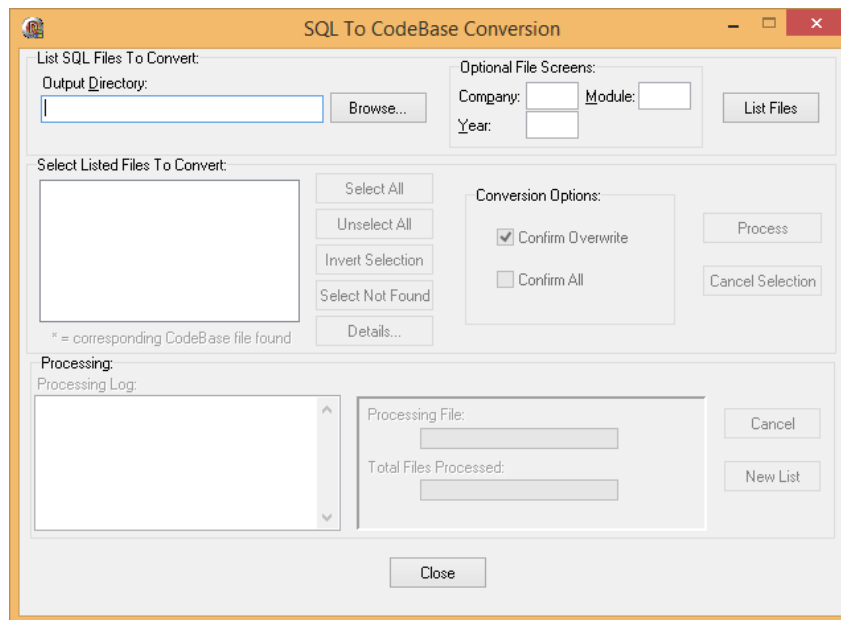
SQL To CodeBase Conversion

List SQL Files To Convert:
Output Directory:
Browse...
Optional File Screens:
Company:
Module:
Year:
List Files

Select Listed Files To Convert:
Select All
Unselect All
Invert Selection
Select Not Found
Details...
* = corresponding CodeBase file found
Conversion Options:
Confirm Overwrite
Confirm All
Process
Cancel Selection

Processing:
Processing Log:
Processing File:
Total Files Processed:
Cancel
New List

Close